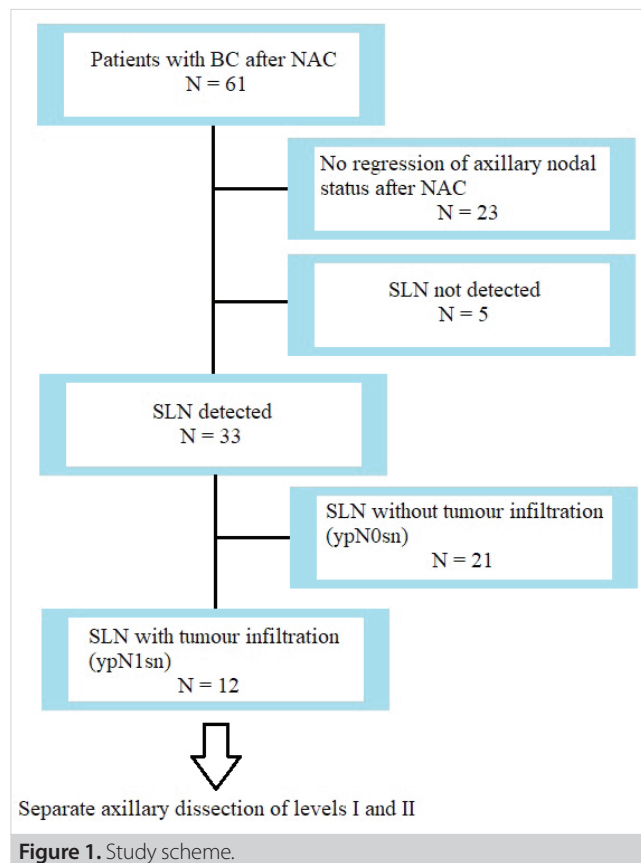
Patients with BC after NAC
N = 61

No regression of axillary nodal status after NAC
N = 23

SLN not detected
N = 5

SLN detected
N = 33

SLN without tumour infiltration (ypN0sn)
N = 21

SLN with tumour infiltration (ypN1sn)
N = 12

Separate axillary dissection of levels I and II

**Figure 1.** Study scheme.